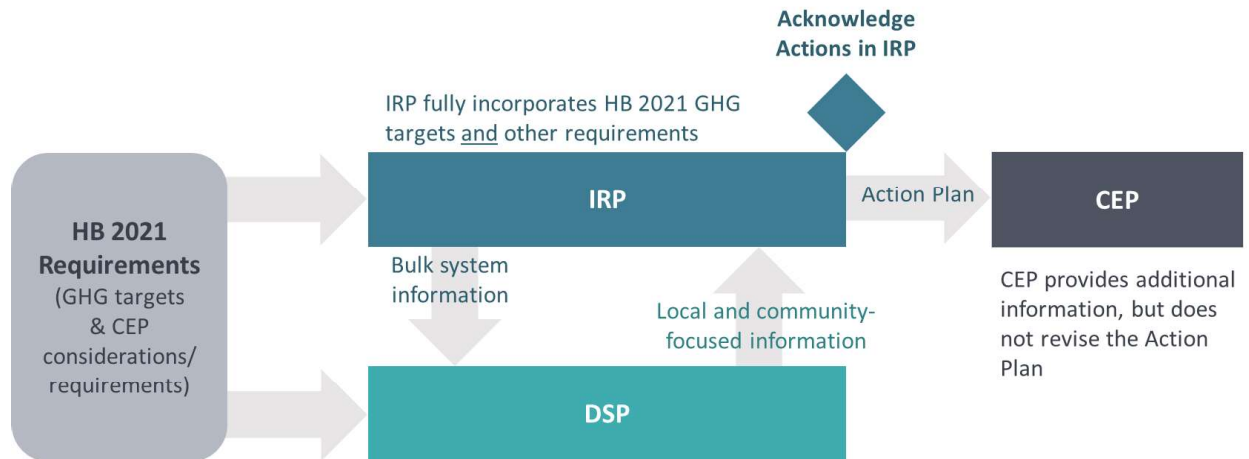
HB 2021 Requirements (GHG targets & CEP considerations/ requirements)

IRP fully incorporates HB 2021 GHG targets and other requirements

Acknowledge Actions in IRP

IRP

Action Plan

CEP

CEP provides additional information, but does not revise the Action Plan

Bulk system information

Local and community-focused information

DSP